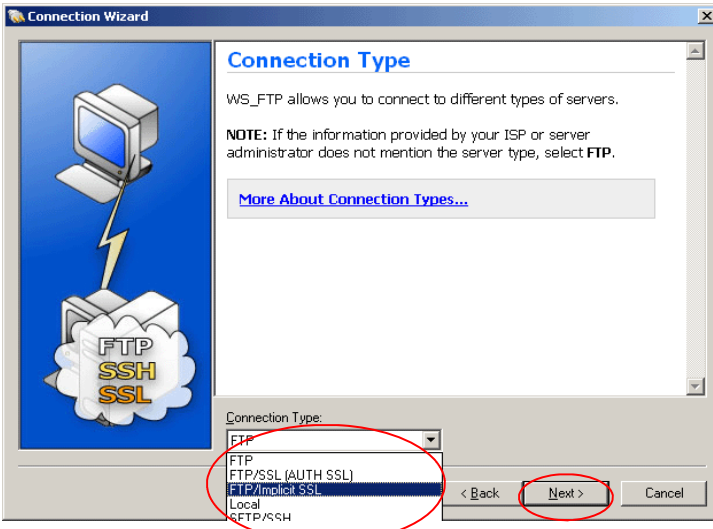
Connection Wizard

FTP
SSH
SSL

Connection Type

WS_FTP allows you to connect to different types of servers.

NOTE: If the information provided by your ISP or server administrator does not mention the server type, select FTP.

More About Connection Types...

Connection Type:

FTP

FTP
FTP/SSL (AUTH SSL)
FTP/Implicit SSL
Local
SFTP/SSH

< Back
Next >
Cancel